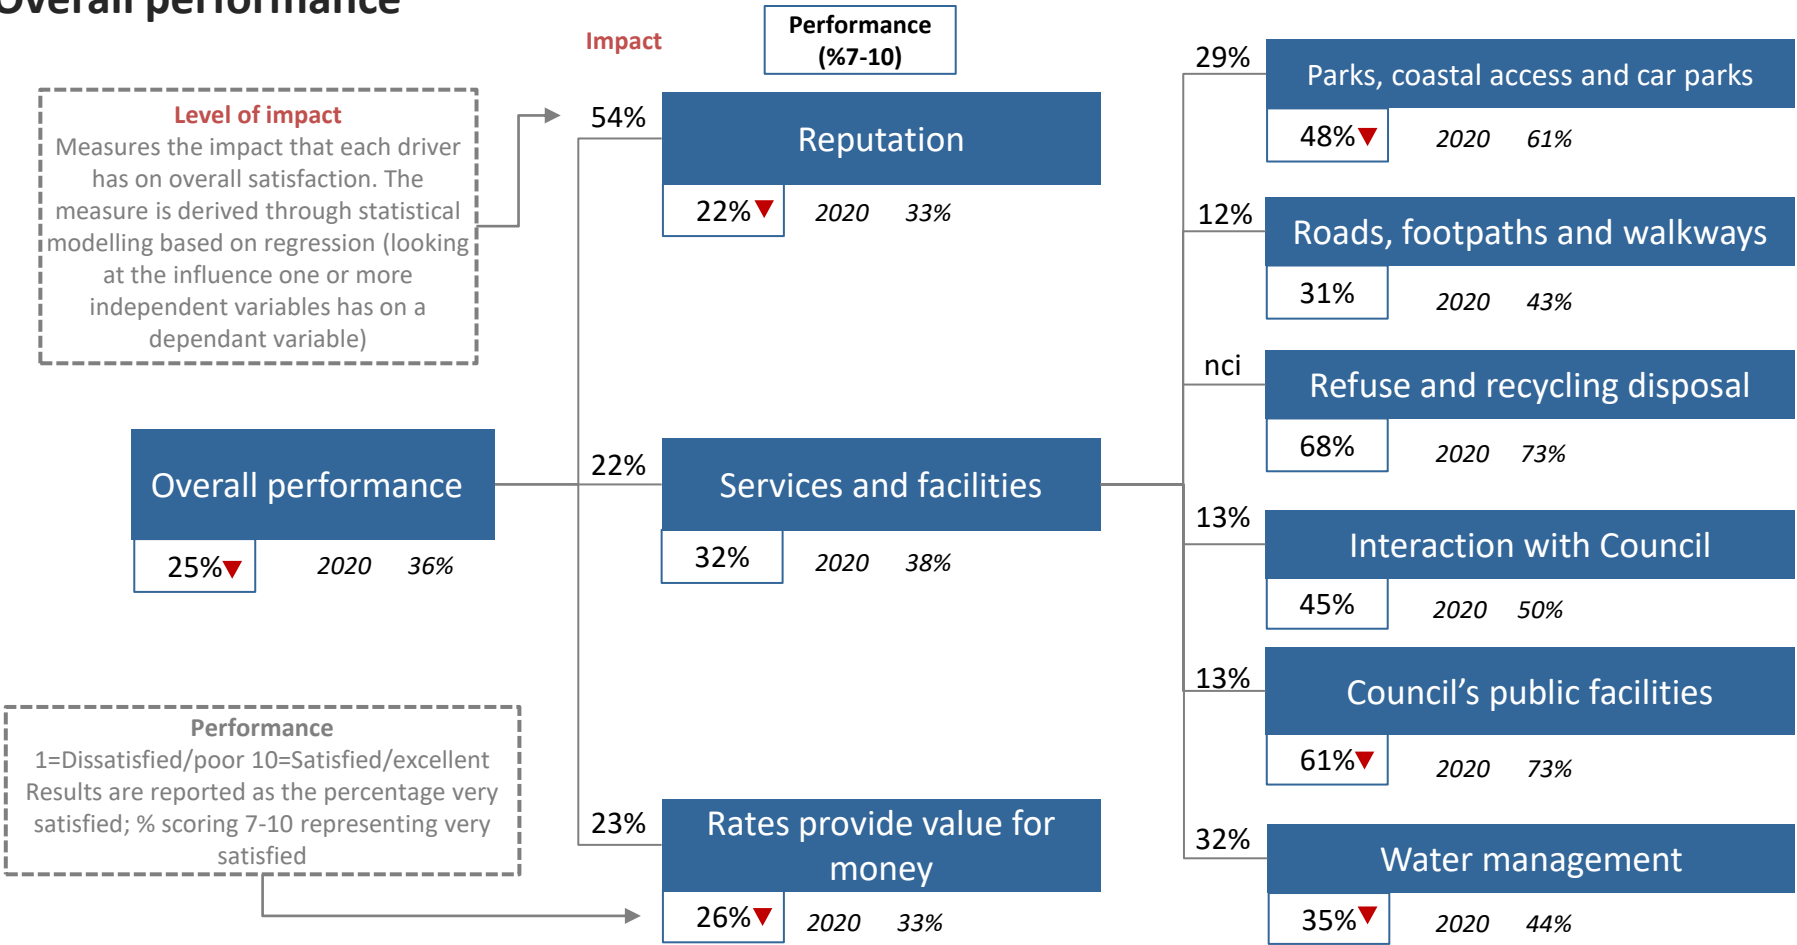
Overall performance

Impact

Performance (%7-10)

Level of impact
Measures the impact that each driver has on overall satisfaction. The measure is derived through statistical modelling based on regression (looking at the influence one or more independent variables has on a dependant variable)

54%

Reputation

22%▼ 2020 33%

Overall performance

25%▼ 2020 36%

22%

Services and facilities

32% 2020 38%

Performance
1=Dissatisfied/poor 10=Satisfied/excellent
Results are reported as the percentage very satisfied; % scoring 7-10 representing very satisfied

23%

Rates provide value for money

26%▼ 2020 33%

29%

Parks, coastal access and car parks

48%▼ 2020 61%

12%

Roads, footpaths and walkways

31% 2020 43%

nci

Refuse and recycling disposal

68% 2020 73%

13%

Interaction with Council

45% 2020 50%

13%

Council's public facilities

61%▼ 2020 73%

32%

Water management

35%▼ 2020 44%